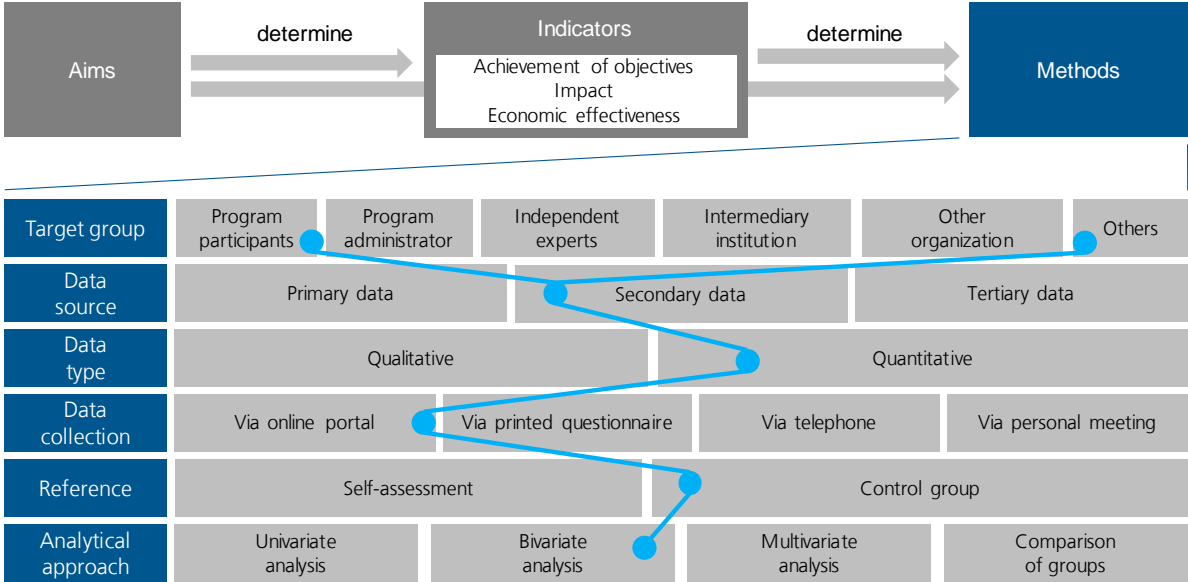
Aims

determine

Indicators

Achievement of objectives
Impact
Economic effectiveness

determine

Methods

| Target group | Program participants | Program administrator | Independent experts | Intermediary institution | Other organization | Others |
|---|---|---|---|---|---|---|
| Data source | Primary data | Secondary data | Tertiary data | | | |
| Data type | Qualitative | Quantitative | | | | |
| Data collection | Via online portal | Via printed questionnaire | Via telephone | Via personal meeting | | |
| Reference | Self-assessment | Control group | | | | |
| Analytical approach | Univariate analysis | Bivariate analysis | Multivariate analysis | Comparison of groups | | |